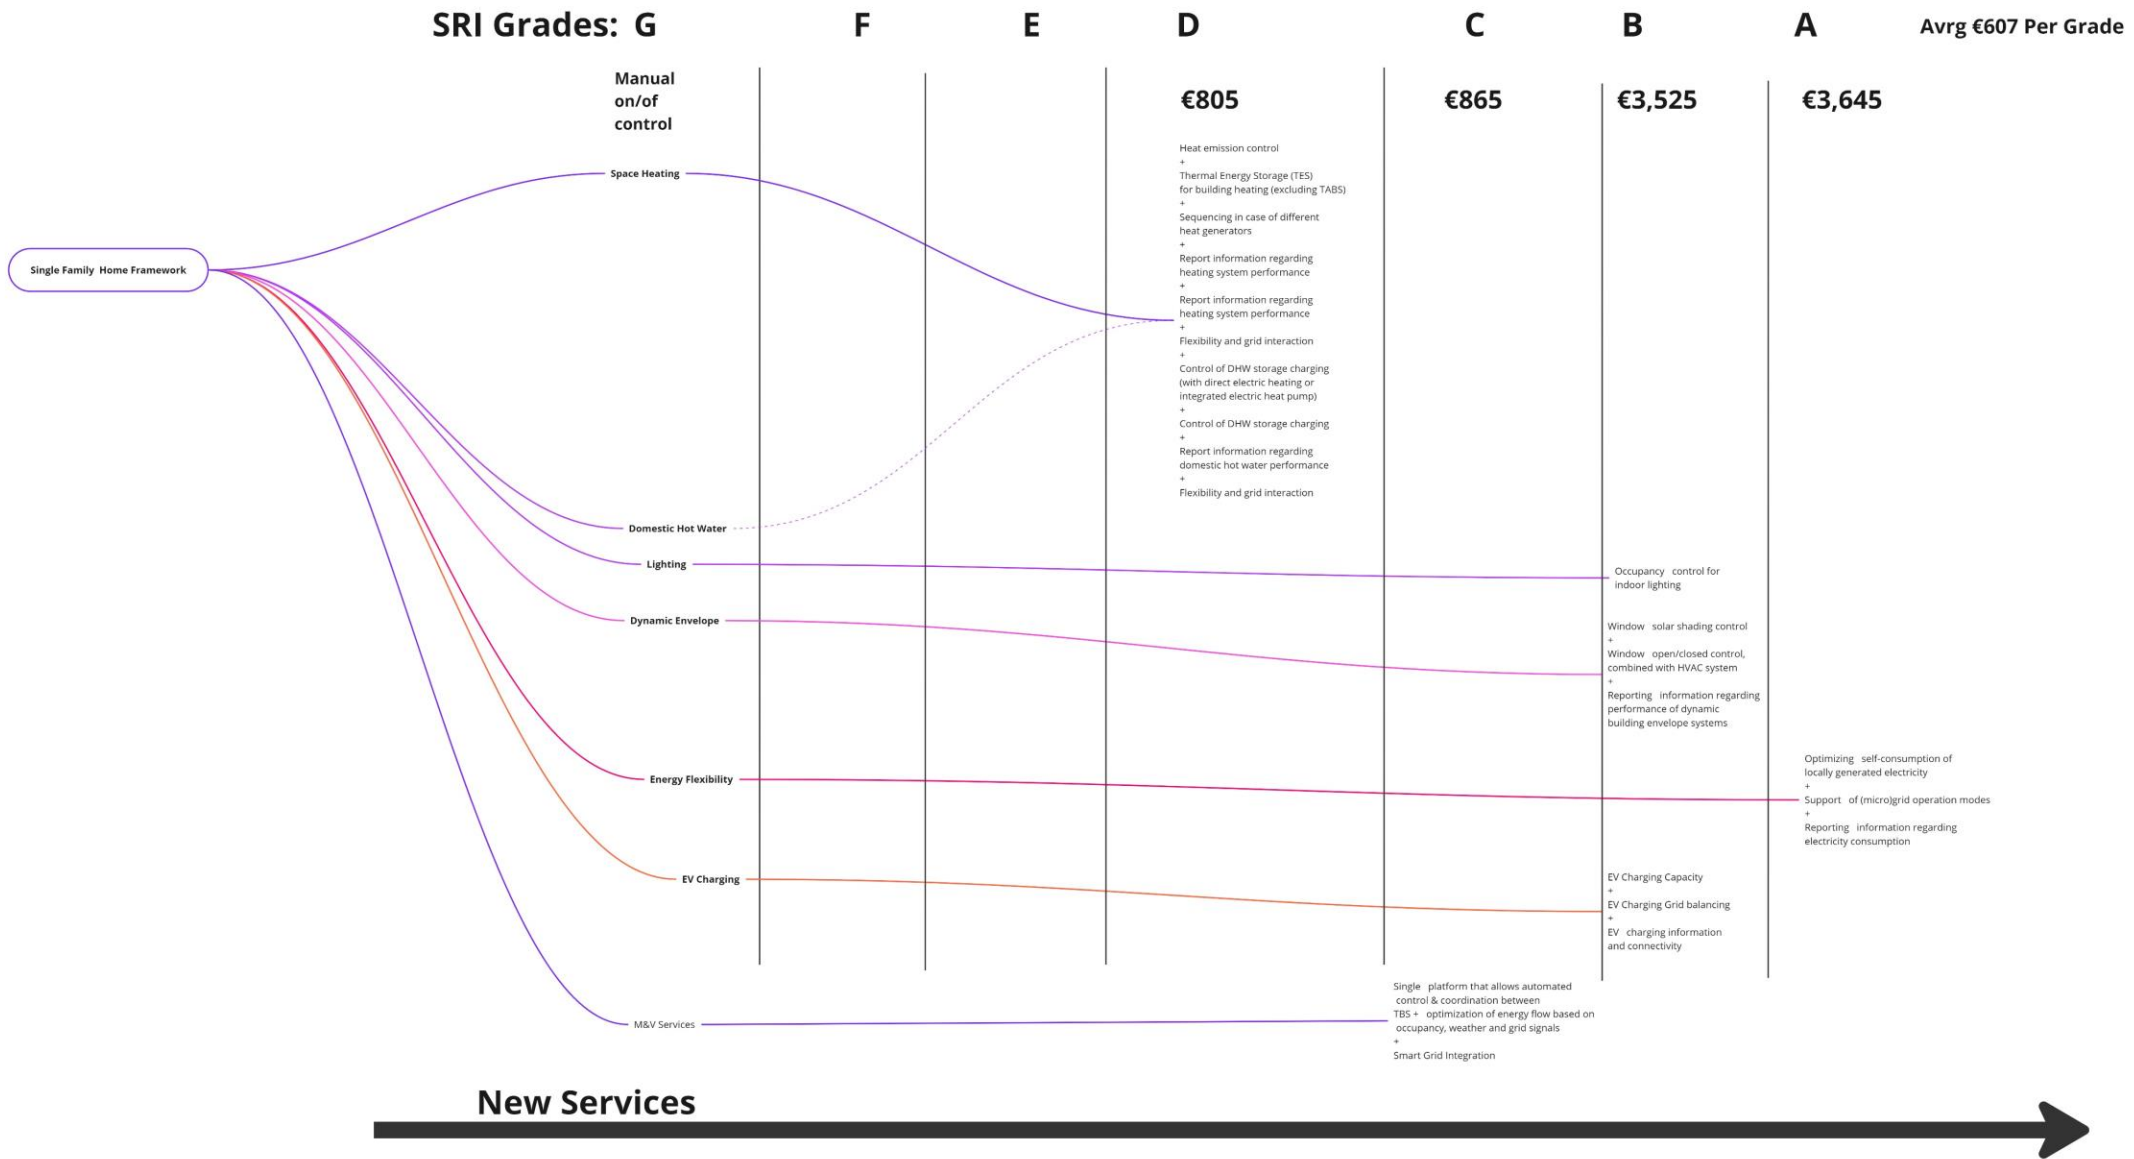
SRI Grades: G F E D C B A Avrg €607 Per Grade

Manual on/of control

€805 €865 €3,525 €3,645

Single Family Home Framework

Space Heating

Heat emission control
+
Thermal Energy Storage (TES) for building heating (excluding TABS)
+
Sequencing in case of different heat generators
+
Report information regarding heating system performance
+
Report information regarding heating system performance
+
Flexibility and grid interaction
+
Control of DHW storage charging (with direct electric heating or integrated electric heat pump)
+
Control of DHW storage charging
+
Report information regarding domestic hot water performance
+
Flexibility and grid interaction

Domestic Hot Water

Lighting

Occupancy control for indoor lighting

Dynamic Envelope

Window solar shading control
+
Window open/closed control, combined with HVAC system
+
Reporting information regarding performance of dynamic building envelope systems

Energy Flexibility

Optimizing self-consumption of locally generated electricity
+
Support of (micro)grid operation modes
+
Reporting information regarding electricity consumption

EV Charging

EV Charging Capacity
+
EV Charging Grid balancing
+
EV charging information and connectivity

M&V Services

Single platform that allows automated control & coordination between TBS + optimization of energy flow based on occupancy, weather and grid signals
+
Smart Grid Integration

New Services